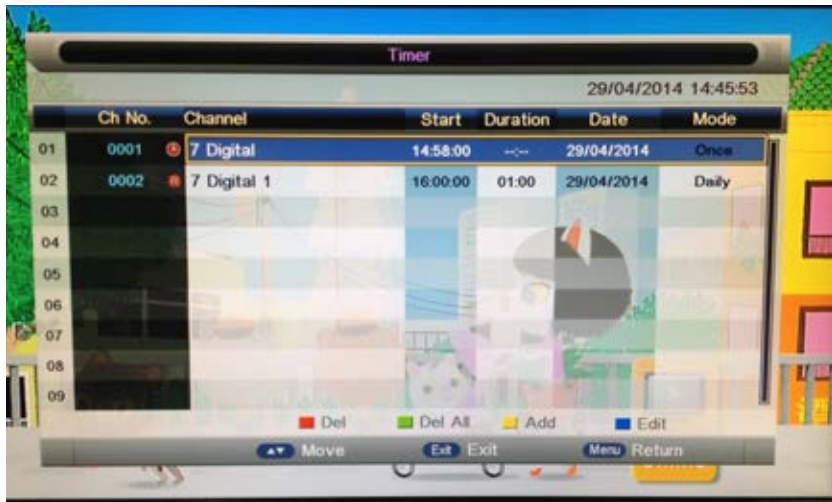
Timer

29/04/2014 14:45:53

| | Ch No. | Channel | Start | Duration | Date | Mode |
|---|---|---|---|---|---|---|
| 01 | 0001 | 7 Digital | 14:58:00 | --:-- | 29/04/2014 | Once |
| 02 | 0002 | 7 Digital 1 | 16:00:00 | 01:00 | 29/04/2014 | Daily |
| 03 | | | | | | |
| 04 | | | | | | |
| 05 | | | | | | |
| 06 | | | | | | |
| 07 | | | | | | |
| 08 | | | | | | |
| 09 | | | | | | |

Del Del All Add Edit

Move Exit Exit Menu Return